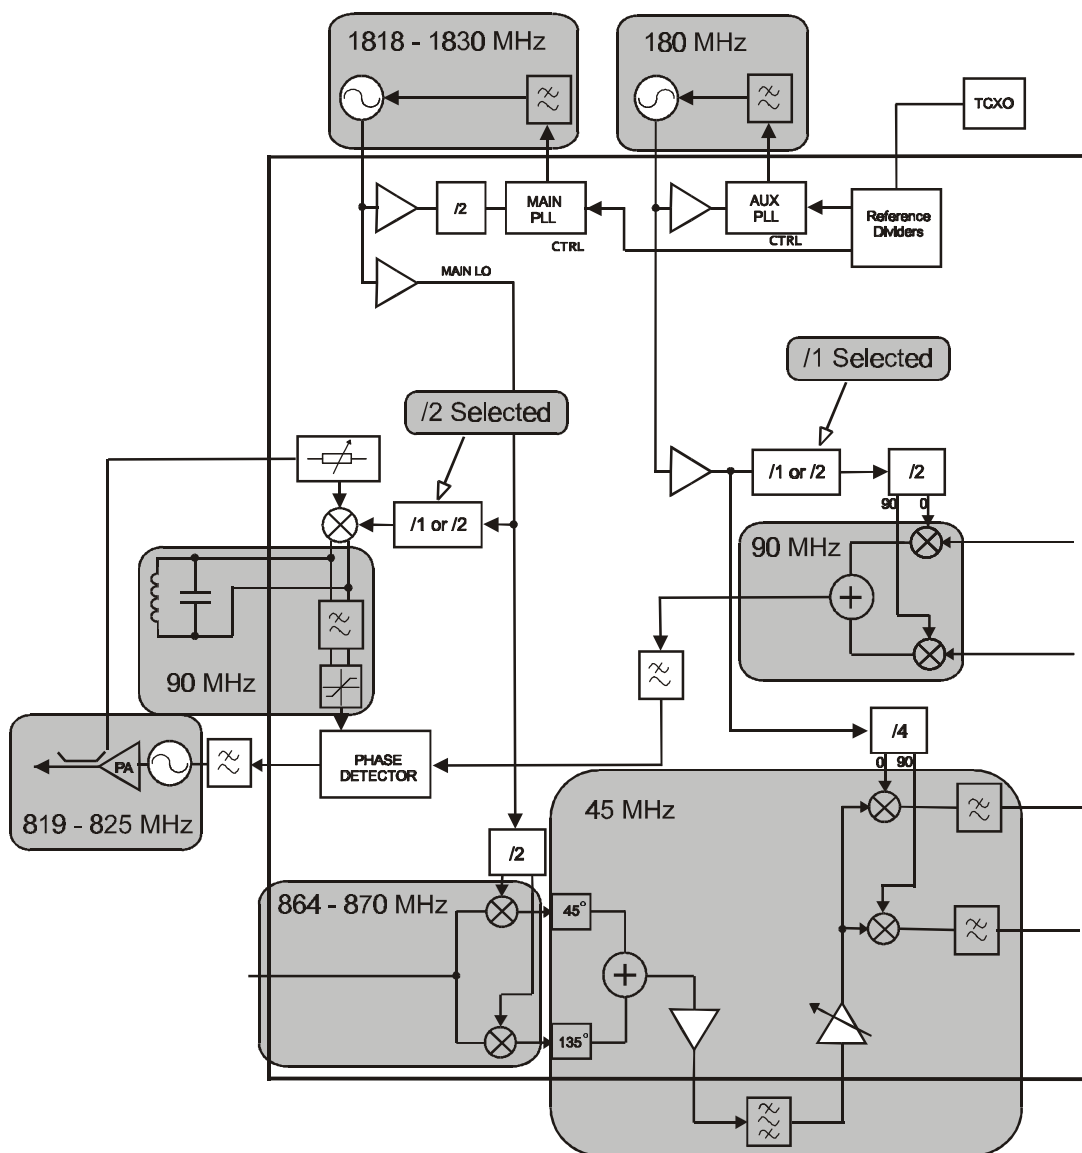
1818 - 1830 MHz

180 MHz

TCXO

/2

MAIN PLL

CTRL

AUX PLL

CTRL

Reference Dividers

MAIN LO

/1 Selected

/2 Selected

/1 or /2

/2

90

0

/1 or /2

90 MHz

90 MHz

/4

0 90

PA

819 - 825 MHz

PHASE DETECTOR

45 MHz

/2

864 - 870 MHz

45°

135°